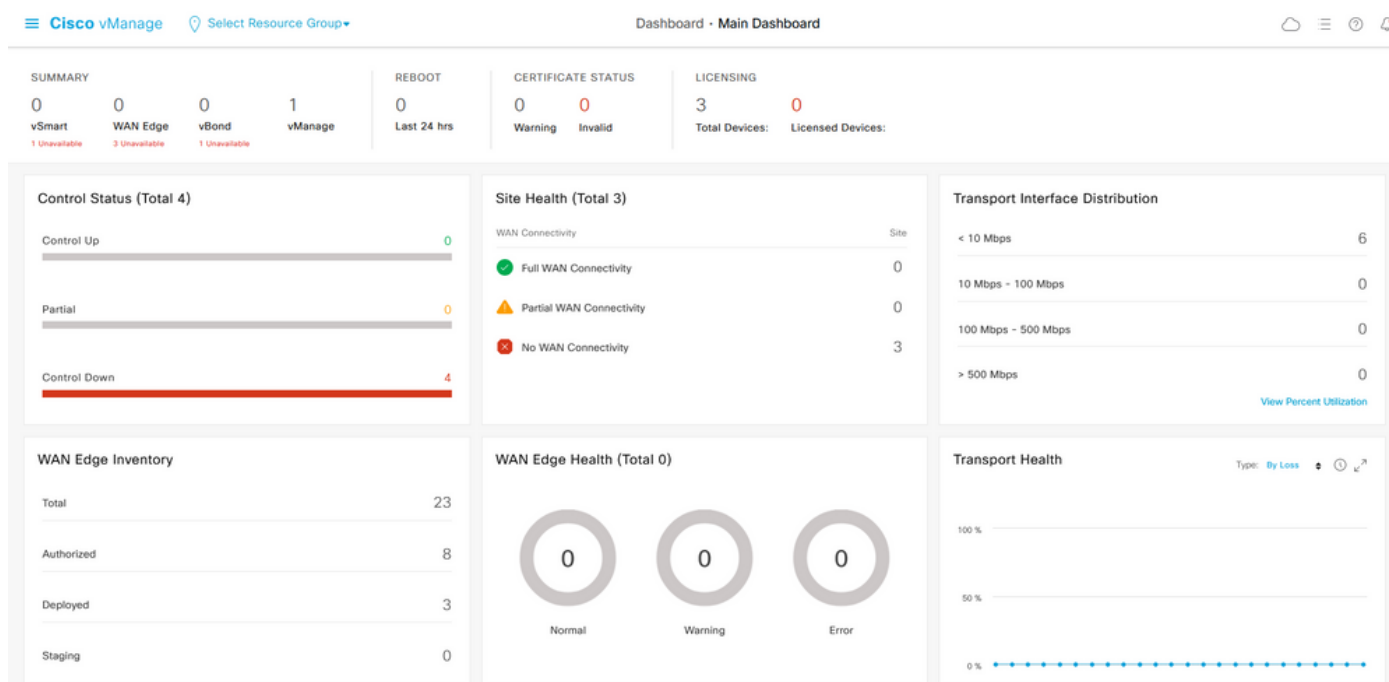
Cisco vManage   Select Resource Group▾   Dashboard · Main Dashboard

SUMMARY
0 vSmart 1 Unavailable
0 WAN Edge 3 Unavailable
0 vBond 1 Unavailable
1 vManage

REBOOT
0 Last 24 hrs

CERTIFICATE STATUS
0 Warning
0 Invalid

LICENSING
3 Total Devices:
0 Licensed Devices:

Control Status (Total 4)
Control Up 0
Partial 0
Control Down 4

Site Health (Total 3)
WAN Connectivity   Site
Full WAN Connectivity 0
Partial WAN Connectivity 0
No WAN Connectivity 3

Transport Interface Distribution
< 10 Mbps 6
10 Mbps - 100 Mbps 0
100 Mbps - 500 Mbps 0
> 500 Mbps 0
View Percent Utilization

WAN Edge Inventory
Total 23
Authorized 8
Deployed 3
Staging 0

WAN Edge Health (Total 0)
0 Normal
0 Warning
0 Error

Transport Health
Type: By Loss
100 %
50 %
0 %